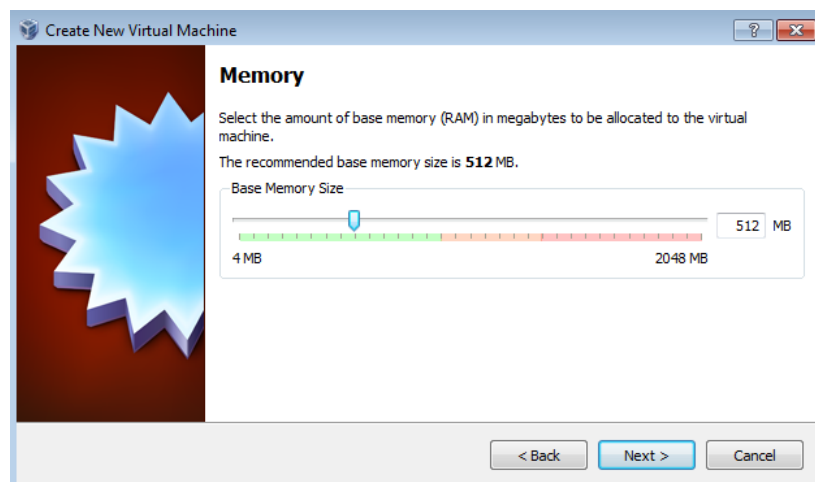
Create New Virtual Machine

?

Memory

Select the amount of base memory (RAM) in megabytes to be allocated to the virtual machine.

The recommended base memory size is **512** MB.

Base Memory Size

512 MB

4 MB

2048 MB

< Back

Next >

Cancel